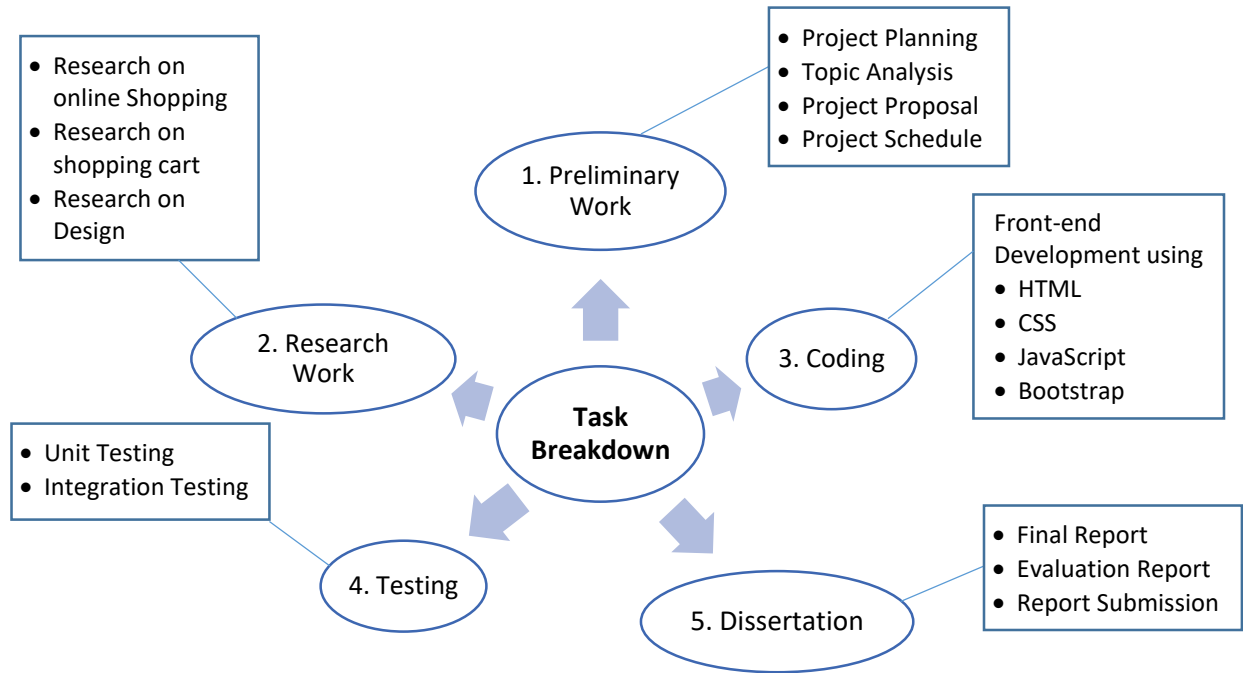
- Research on online Shopping
- Research on shopping cart
- Research on Design

- Project Planning
- Topic Analysis
- Project Proposal
- Project Schedule

1. Preliminary Work

Front-end Development using
- HTML
- CSS
- JavaScript
- Bootstrap

2. Research Work

3. Coding

**Task Breakdown**

- Unit Testing
- Integration Testing

4. Testing

- Final Report
- Evaluation Report
- Report Submission

5. Dissertation